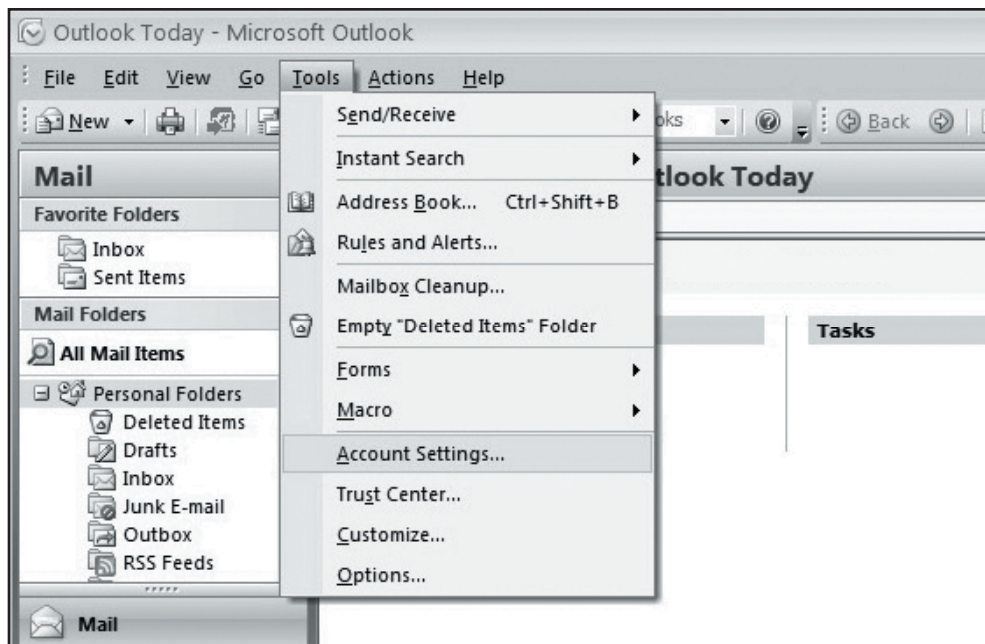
Outlook Today - Microsoft Outlook

File Edit View Go Tools Actions Help

New

oks

Back

Mail

Favorite Folders

Inbox

Sent Items

Mail Folders

All Mail Items

Personal Folders

Deleted Items

Drafts

Inbox

Junk E-mail

Outbox

RSS Feeds

Mail

tlook Today

Tasks

Send/Receive

Instant Search

Address Book... Ctrl+Shift+B

Rules and Alerts...

Mailbox Cleanup...

Empty "Deleted Items" Folder

Forms

Macro

Account Settings...

Trust Center...

Customize...

Options...